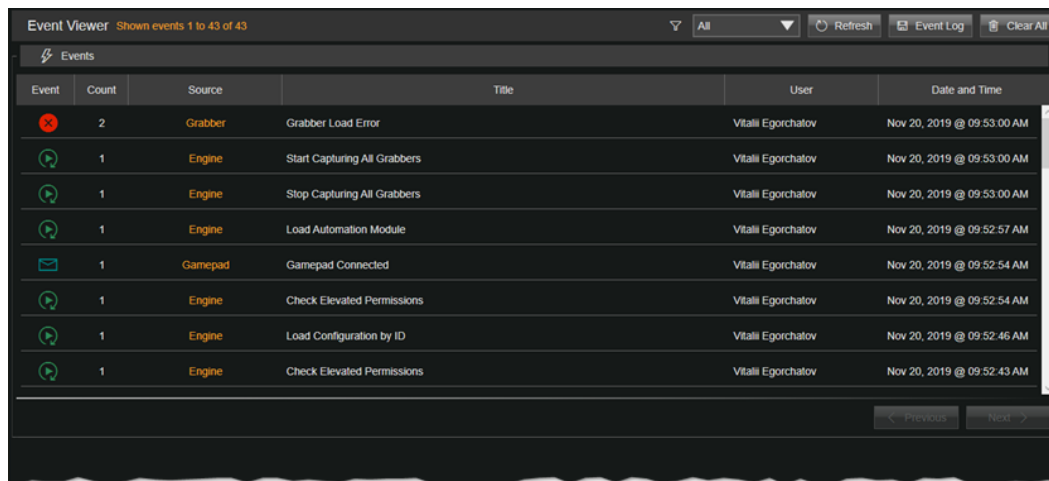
Event Viewer Shown events 1 to 43 of 43

All

Refresh

Event Log

Clear All

Events

| Event | Count | Source | Title | User | Date and Time |
|---|---|---|---|---|---|
| | 2 | Grabber | Grabber Load Error | Vitalii Egorchatov | Nov 20, 2019 @ 09:53:00 AM |
| | 1 | Engine | Start Capturing All Grabbers | Vitalii Egorchatov | Nov 20, 2019 @ 09:53:00 AM |
| | 1 | Engine | Stop Capturing All Grabbers | Vitalii Egorchatov | Nov 20, 2019 @ 09:53:00 AM |
| | 1 | Engine | Load Automation Module | Vitalii Egorchatov | Nov 20, 2019 @ 09:52:57 AM |
| | 1 | Gamepad | Gamepad Connected | Vitalii Egorchatov | Nov 20, 2019 @ 09:52:54 AM |
| | 1 | Engine | Check Elevated Permissions | Vitalii Egorchatov | Nov 20, 2019 @ 09:52:54 AM |
| | 1 | Engine | Load Configuration by ID | Vitalii Egorchatov | Nov 20, 2019 @ 09:52:46 AM |
| | 1 | Engine | Check Elevated Permissions | Vitalii Egorchatov | Nov 20, 2019 @ 09:52:43 AM |

Previous

Next